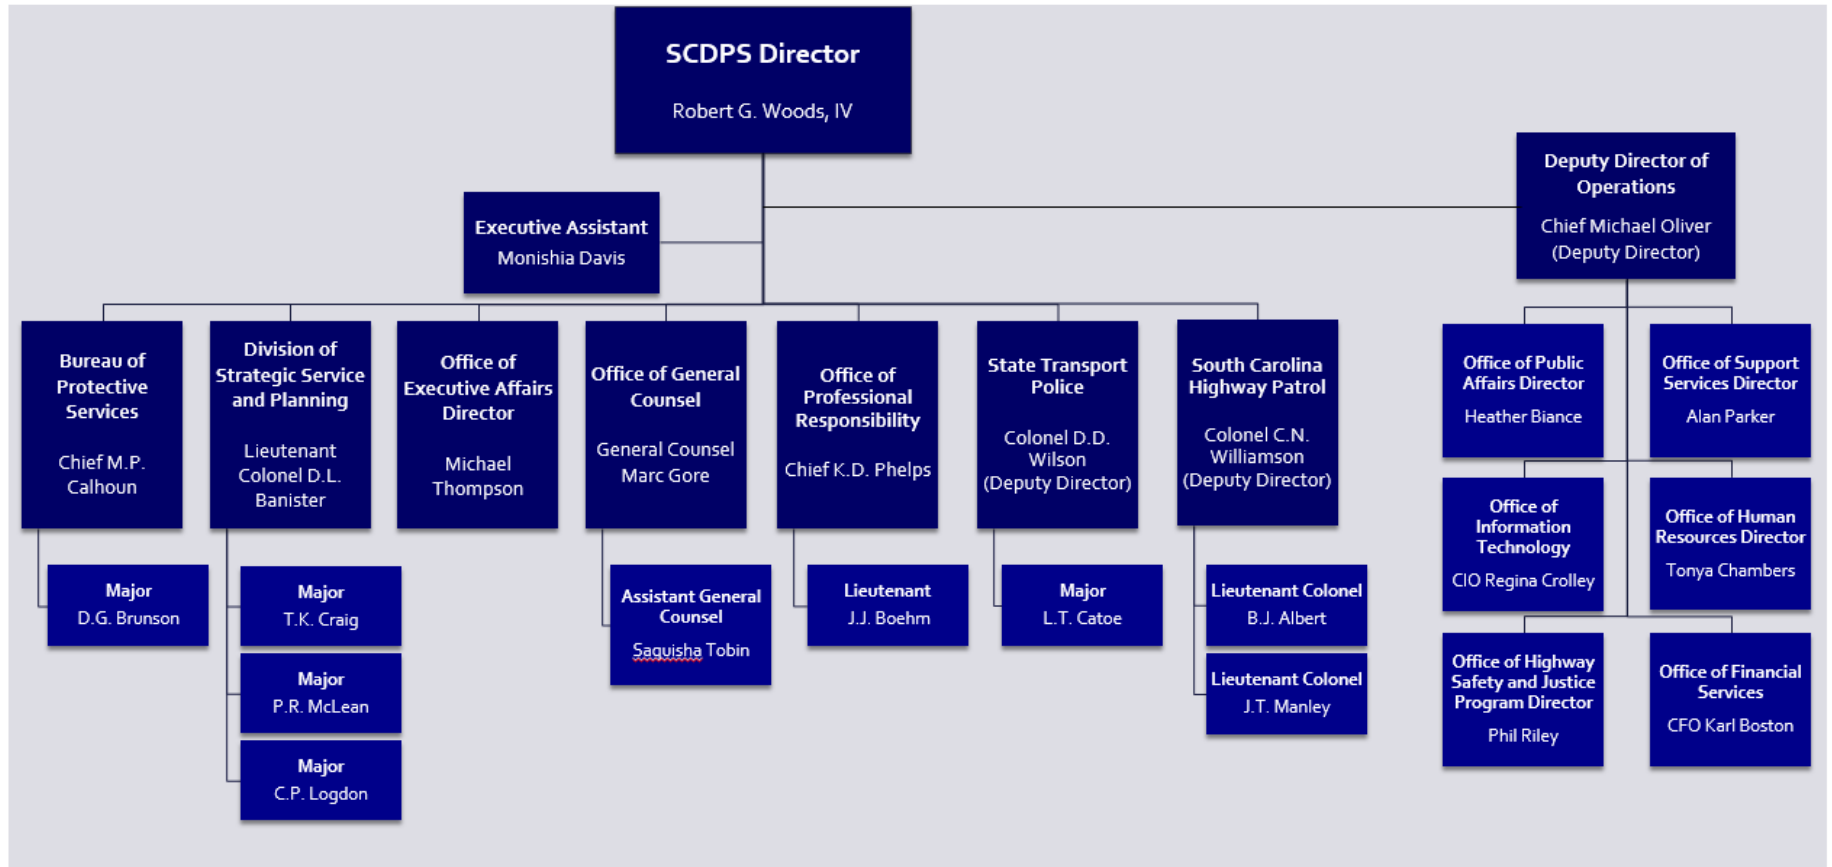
SCDPS Director
Robert G. Woods, IV

Executive Assistant
Monishia Davis

Deputy Director of Operations
Chief Michael Oliver (Deputy Director)

Bureau of Protective Services
Chief M.P. Calhoun

Major
D.G. Brunson

Division of Strategic Service and Planning
Lieutenant Colonel D.L. Banister

Major
T.K. Craig

Major
P.R. McLean

Major
C.P. Logdon

Office of Executive Affairs Director
Michael Thompson

Office of General Counsel
General Counsel Marc Gore

Assistant General Counsel
Saquisha Tobin

Office of Professional Responsibility
Chief K.D. Phelps

Lieutenant
J.J. Boehm

State Transport Police
Colonel D.D. Wilson (Deputy Director)

Major
L.T. Catoe

South Carolina Highway Patrol
Colonel C.N. Williamson (Deputy Director)

Lieutenant Colonel
B.J. Albert

Lieutenant Colonel
J.T. Manley

Office of Public Affairs Director
Heather Biance

Office of Support Services Director
Alan Parker

Office of Information Technology
CIO Regina Crolley

Office of Human Resources Director
Tonya Chambers

Office of Highway Safety and Justice Program Director
Phil Riley

Office of Financial Services
CFO Karl Boston